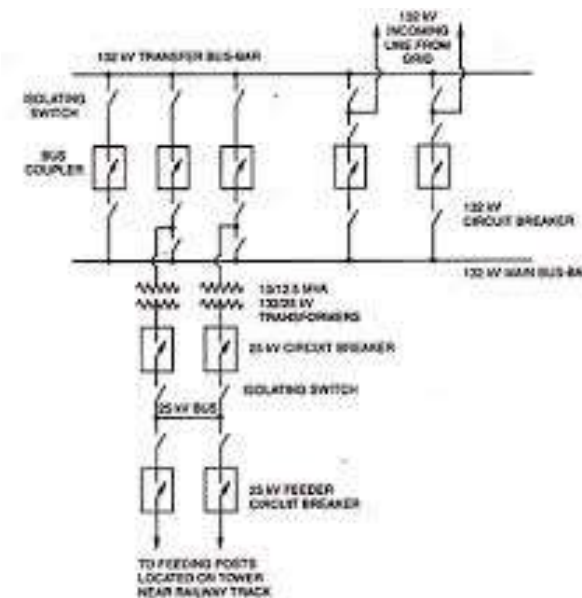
132 kV INCOMING LINE FROM GRID

132 kV TRANSFER BUS-BAR

ISOLATING SWITCH

BUS COUPLER

132 kV CIRCUIT BREAKER

132 kV MAIN BUS-BAR

10/12.5 MVA 132/25 kV TRANSFORMERS

25 kV CIRCUIT BREAKER

ISOLATING SWITCH

25 kV BUS

25 kV FEEDER CIRCUIT BREAKER

TO FEEDING POSTS LOCATED ON TOWER NEAR RAILWAY TRACK